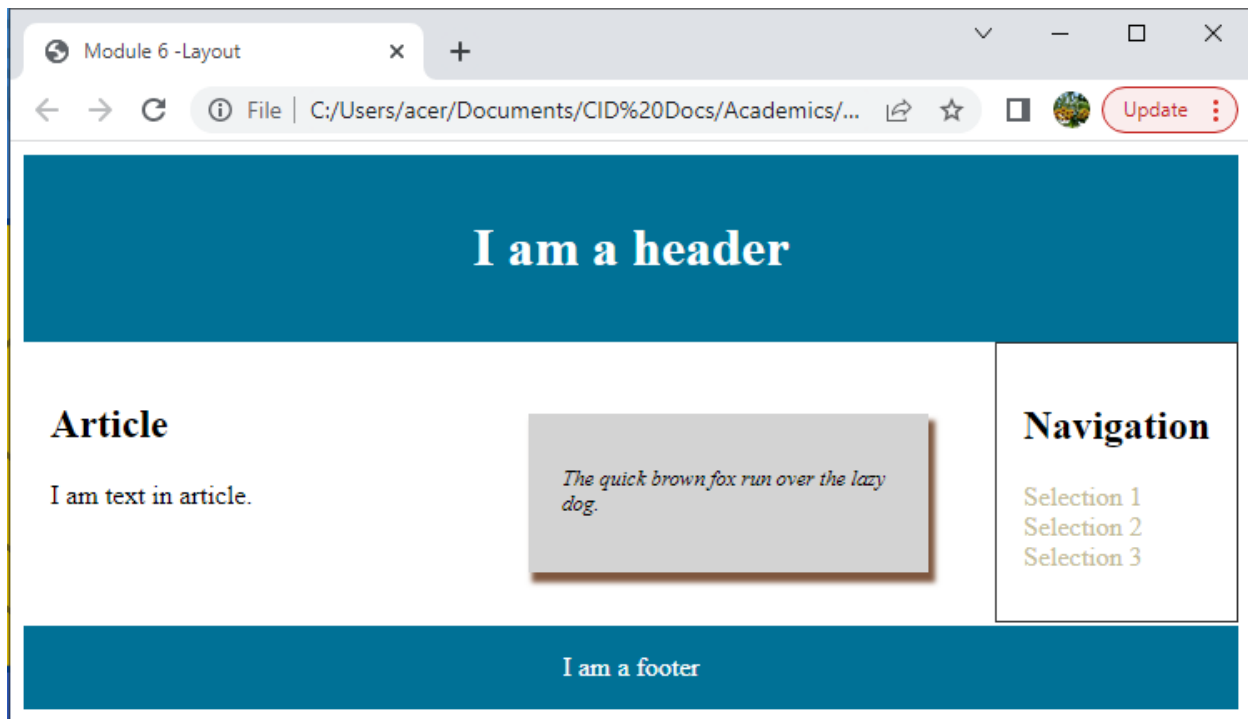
Module 6 -Layout
×
+
File | C:/Users/acer/Documents/CID%20Docs/Academics/...
Update

I am a header

Article

I am text in article.

The quick brown fox run over the lazy dog.

Navigation

Selection 1
Selection 2
Selection 3

I am a footer